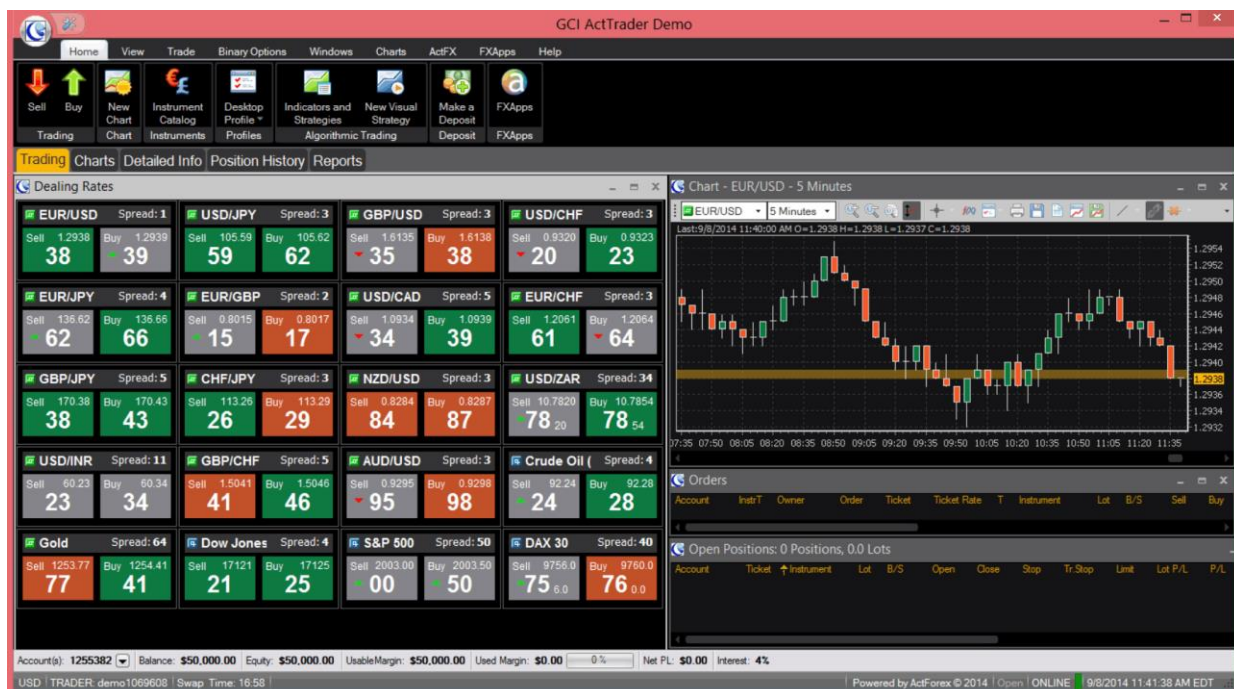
GCI ActTrader Demo

Home View Trade Binary Options Windows Charts ActFX FXApps Help

Sell Buy
Trading
New Chart
Chart
Instrument Catalog
Instruments
Desktop Profile
Profiles
Indicators and Strategies
New Visual Strategy
Algorithmic Trading
Make a Deposit
Deposit
FXApps
FXApps

Trading Charts Detailed Info Position History Reports

Dealing Rates

| | | | |
|---|---|---|---|
| EUR/USD Spread: 1 Sell 1.2938 38 Buy 1.2939 39 | USD/JPY Spread: 3 Sell 105.59 59 Buy 105.62 62 | GBP/USD Spread: 3 Sell 1.6135 35 Buy 1.6138 38 | USD/CHF Spread: 3 Sell 0.9320 20 Buy 0.9323 23 |
| EUR/JPY Spread: 4 Sell 136.62 62 Buy 136.66 66 | EUR/GBP Spread: 2 Sell 0.8015 15 Buy 0.8017 17 | USD/CAD Spread: 5 Sell 1.0934 34 Buy 1.0939 39 | EUR/CHF Spread: 3 Sell 1.2061 61 Buy 1.2064 64 |
| GBP/JPY Spread: 5 Sell 170.38 38 Buy 170.43 43 | CHF/JPY Spread: 3 Sell 113.26 26 Buy 113.29 29 | NZD/USD Spread: 3 Sell 0.8284 84 Buy 0.8287 87 | USD/ZAR Spread: 34 Sell 10.7820 78 20 Buy 10.7854 78 54 |
| USD/INR Spread: 11 Sell 60.23 23 Buy 60.34 34 | GBP/CHF Spread: 5 Sell 1.5041 41 Buy 1.5046 46 | AUD/USD Spread: 3 Sell 0.9295 95 Buy 0.9298 98 | Crude Oil ( Spread: 4 Sell 92.24 24 Buy 92.28 28 |
| Gold Spread: 64 Sell 1253.77 77 Buy 1254.41 41 | Dow Jones Spread: 4 Sell 17121 21 Buy 17125 25 | S&P 500 Spread: 50 Sell 2003.00 00 Buy 2003.50 50 | DAX 30 Spread: 40 Sell 9756.0 75 6.0 Buy 9760.0 76 0.0 |

Chart - EUR/USD - 5 Minutes
EUR/USD 5 Minutes
Last:9/8/2014 11:40:00 AM O=1.2938 H=1.2938 L=1.2937 C=1.2938
1.2954 1.2952 1.2950 1.2948 1.2946 1.2944 1.2942 1.2940 1.2938 1.2936 1.2934 1.2932
07:35 07:50 08:05 08:20 08:35 08:50 09:05 09:20 09:35 09:50 10:05 10:20 10:35 10:50 11:05 11:20 11:35

Orders
Account InstrT Owner Order Ticket Ticket Rate T Instrument Lot B/S Sell Buy

Open Positions: 0 Positions, 0.0 Lots
Account Ticket Instrument Lot B/S Open Close Stop Tr.Stop Limit Lot P/L P/L

Account(s): 1255382 Balance: $50,000.00 Equity: $50,000.00 UsableMargin: $50,000.00 Used Margin: $0.00 0% Net PL: $0.00 Interest: 4%
USD TRADER: demo1069608 Swap Time: 16:58 Powered by ActForex © 2014 Open ONLINE 9/8/2014 11:41:38 AM EDT